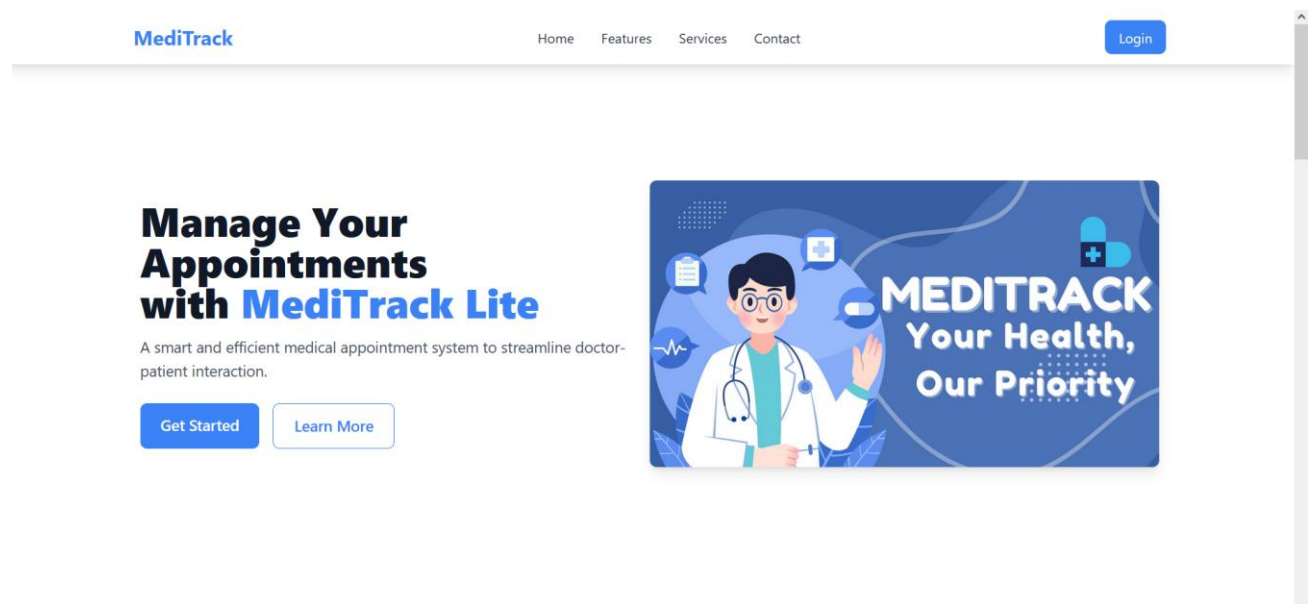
MediTrack

Home Features Services Contact

Login

Manage Your Appointments with MediTrack Lite

A smart and efficient medical appointment system to streamline doctor-patient interaction.

Get Started

Learn More

MEDITRACK
Your Health, Our Priority